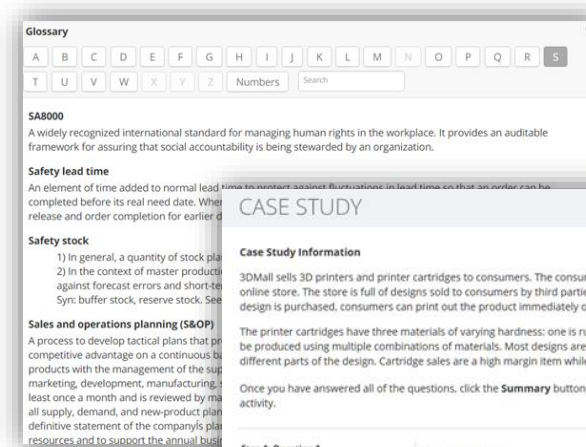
Glossary

A B C D E F G H I J K L M N O P Q R S
T U V W X Y Z Numbers Search

SA8000
A widely recognized international standard for managing human rights in the workplace. It provides an auditable framework for assuring that social accountability is being stewarded by an organization.

Safety lead time
An element of time added to normal lead time to protect against fluctuations in lead time so that an order can be completed before its real need date. When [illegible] release and order completion for earlier d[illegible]

Safety stock
1) In general, a quantity of stock pla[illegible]
2) In the context of master producti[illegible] against forecast errors and short-te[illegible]
Syn: buffer stock, reserve stock. See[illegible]

Sales and operations planning (S&OP)
A process to develop tactical plans that pr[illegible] competitive advantage on a continuous ba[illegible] products with the management of the sup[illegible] marketing, development, manufacturing, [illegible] least once a month and is reviewed by ma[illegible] all supply, demand, and new-product plan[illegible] definitive statement of the companyls plan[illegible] resources and to support the annual busi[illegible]

CASE STUDY

Case Study Information

3DMall sells 3D printers and printer cartridges to consumers. The consu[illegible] online store. The store is full of designs sold to consumers by third partie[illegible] design is purchased, consumers can print out the product immediately o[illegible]

The printer cartridges have three materials of varying hardness: one is r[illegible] be produced using multiple combinations of materials. Most designs are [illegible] different parts of the design. Cartridge sales are a high margin item while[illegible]

Once you have answered all of the questions, click the Summary button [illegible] activity.